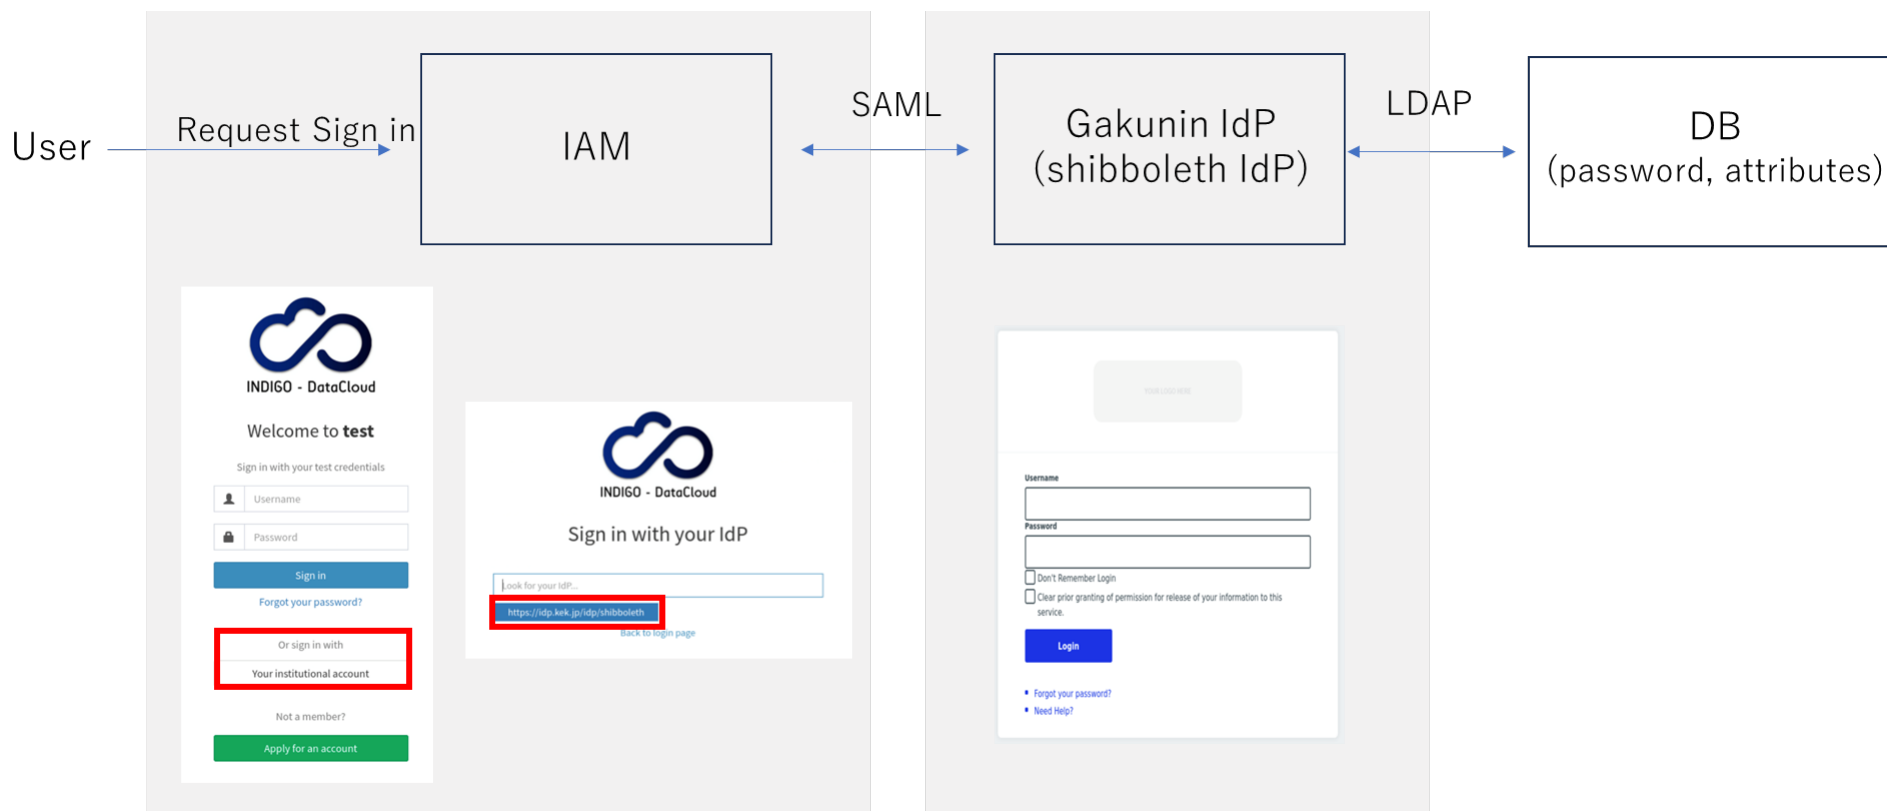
User

Request Sign in

IAM

SAML

Gakunin IdP
(shibboleth IdP)

LDAP

DB
(password, attributes)

INDIGO - DataCloud

Welcome to **test**

Sign in with your test credentials

Username

Password

Sign in

Forgot your password?

Or sign in with

Your institutional account

Not a member?

Apply for an account

INDIGO - DataCloud

Sign in with your IdP

Look for your IdP...

https://idp.kek.jp/idp/shibboleth

Back to login page

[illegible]

Username

Password

Don't Remember Login

Clear prior granting of permission for release of your information to this service.

Login

Forgot your password?

Need Help?